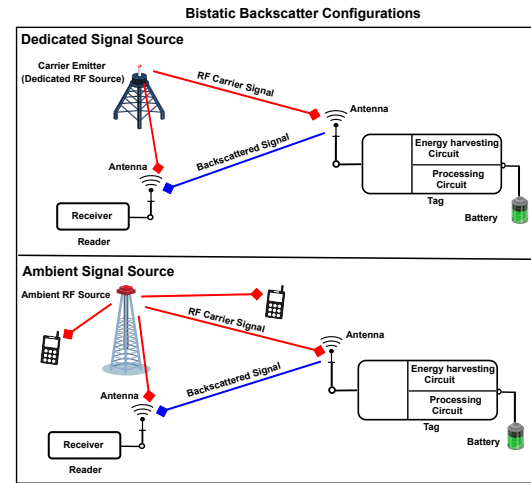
Bistatic Backscatter Configurations

Dedicated Signal Source

Carrier Emitter (Dedicated RF Source)

RF Carrier Signal

Antenna

Backscattered Signal

Energy harvesting Circuit

Processing Circuit

Antenna

Receiver

Reader

Tag

Battery

Ambient Signal Source

Ambient RF Source

RF Carrier Signal

Antenna

Energy harvesting Circuit

Processing Circuit

Antenna

Backscattered Signal

Receiver

Reader

Tag

Battery